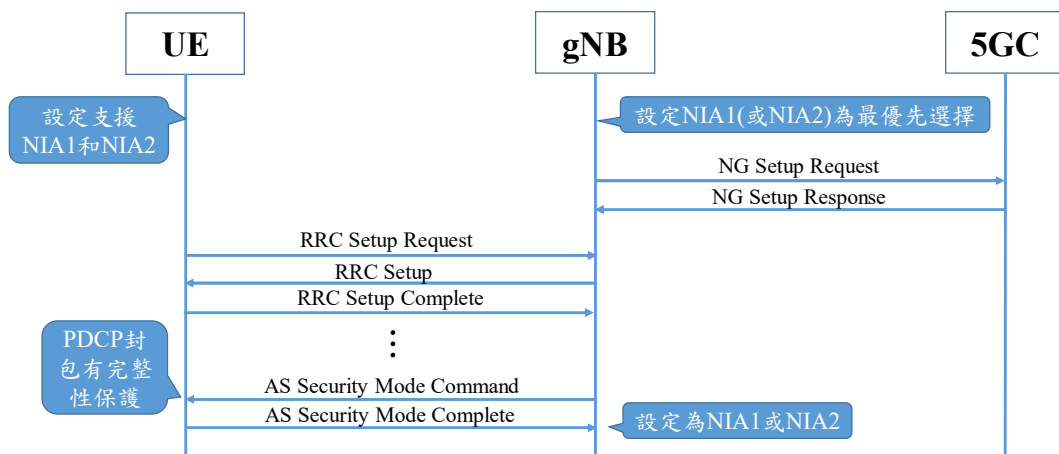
UE

gNB

5GC

設定支援NIA1和NIA2

設定NIA1(或NIA2)為最優先選擇

NG Setup Request

NG Setup Response

RRC Setup Request

RRC Setup

RRC Setup Complete

PDCP封包有完整性保護

AS Security Mode Command

AS Security Mode Complete

設定為NIA1或NIA2